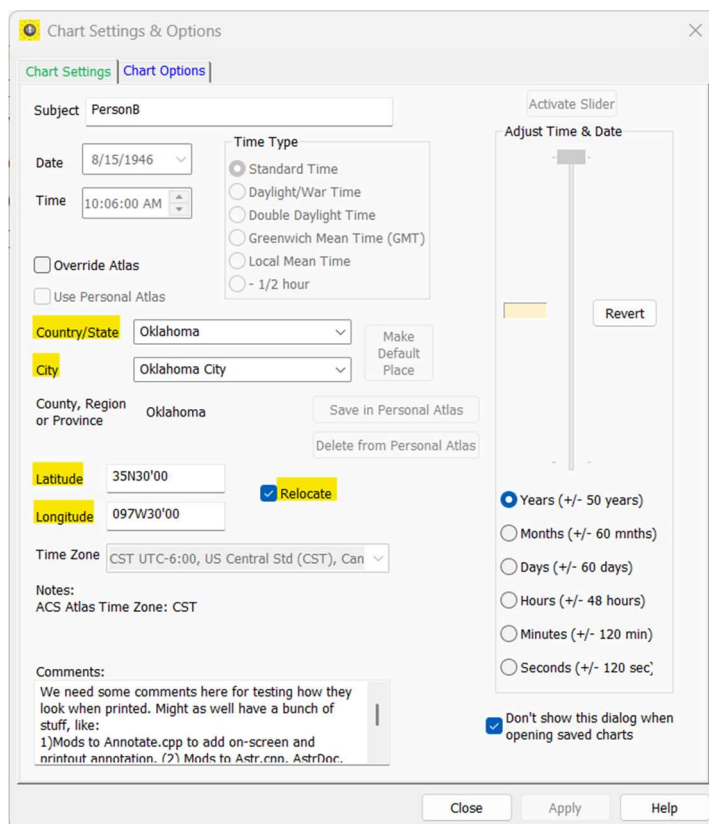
Chart Settings & Options

Chart Settings | Chart Options

Subject PersonB

Date 8/15/1946

Time 10:06:00 AM

Time Type
Standard Time
Daylight/War Time
Double Daylight Time
Greenwich Mean Time (GMT)
Local Mean Time
- 1/2 hour

Override Atlas

Use Personal Atlas

Country/State Oklahoma

City Oklahoma City

Make Default Place

County, Region or Province Oklahoma

Save in Personal Atlas

Delete from Personal Atlas

Latitude 35N30'00

Longitude 097W30'00

Relocate

Time Zone CST UTC-6:00, US Central Std (CST), Can

Notes:
ACS Atlas Time Zone: CST

Comments:
We need some comments here for testing how they look when printed. Might as well have a bunch of stuff, like:
1)Mods to Annotate.cpp to add on-screen and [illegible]

Activate Slider

Adjust Time & Date

Revert

Years (+/- 50 years)
Months (+/- 60 mnths)
Days (+/- 60 days)
Hours (+/- 48 hours)
Minutes (+/- 120 min)
Seconds (+/- 120 sec)

Don't show this dialog when opening saved charts

Close | Apply | Help